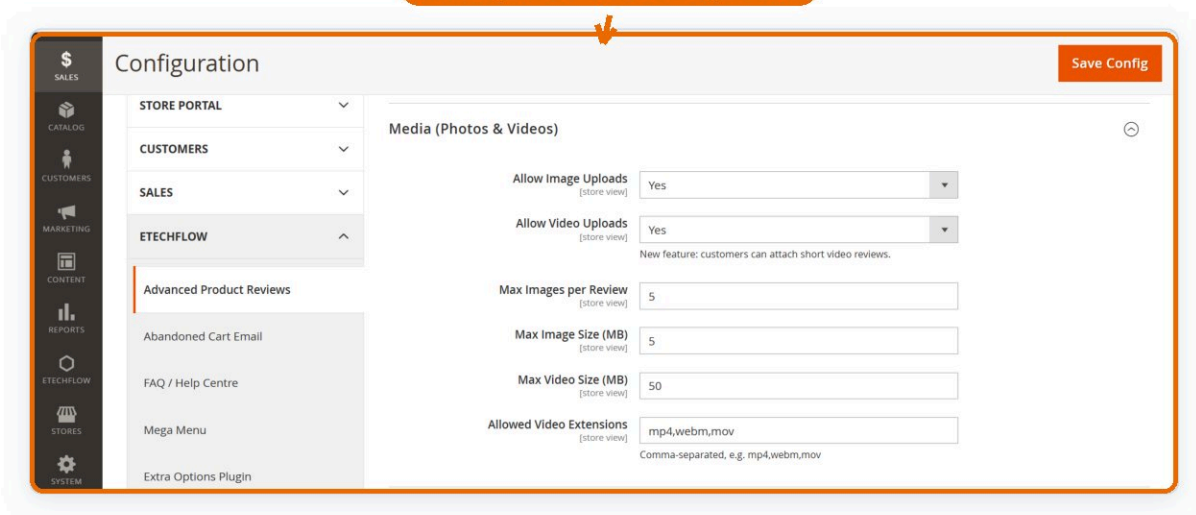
SALES
CATALOG
CUSTOMERS
MARKETING
CONTENT
REPORTS
ETECHFLOW
STORES
SYSTEM

Configuration

Save Config

STORE PORTAL
CUSTOMERS
SALES
ETECHFLOW
Advanced Product Reviews
Abandoned Cart Email
FAQ / Help Centre
Mega Menu
Extra Options Plugin

Media (Photos & Videos)

Allow Image Uploads [store view] Yes

Allow Video Uploads [store view] Yes
New feature: customers can attach short video reviews.

Max Images per Review [store view] 5

Max Image Size (MB) [store view] 5

Max Video Size (MB) [store view] 50

Allowed Video Extensions [store view] mp4,webm,mov
Comma-separated, e.g. mp4,webm,mov